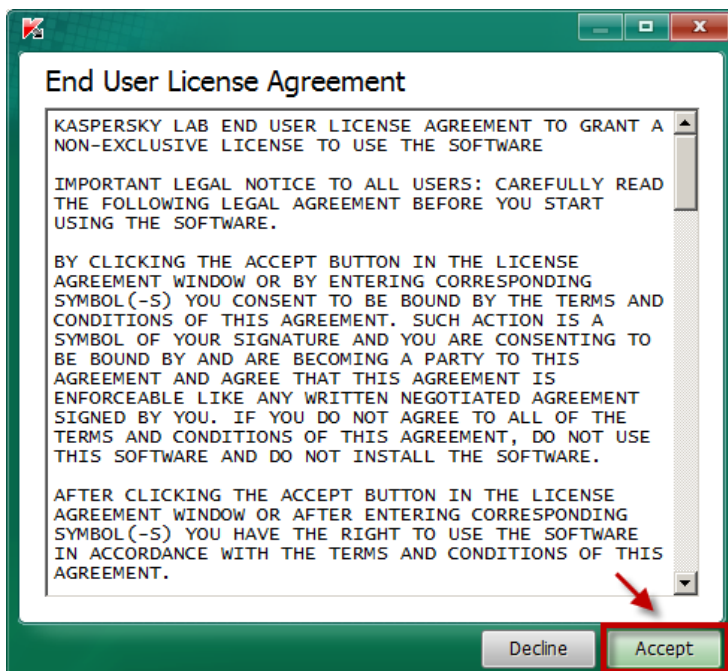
End User License Agreement

KASPERSKY LAB END USER LICENSE AGREEMENT TO GRANT A NON-EXCLUSIVE LICENSE TO USE THE SOFTWARE

IMPORTANT LEGAL NOTICE TO ALL USERS: CAREFULLY READ THE FOLLOWING LEGAL AGREEMENT BEFORE YOU START USING THE SOFTWARE.

BY CLICKING THE ACCEPT BUTTON IN THE LICENSE AGREEMENT WINDOW OR BY ENTERING CORRESPONDING SYMBOL(-S) YOU CONSENT TO BE BOUND BY THE TERMS AND CONDITIONS OF THIS AGREEMENT. SUCH ACTION IS A SYMBOL OF YOUR SIGNATURE AND YOU ARE CONSENTING TO BE BOUND BY AND ARE BECOMING A PARTY TO THIS AGREEMENT AND AGREE THAT THIS AGREEMENT IS ENFORCEABLE LIKE ANY WRITTEN NEGOTIATED AGREEMENT SIGNED BY YOU. IF YOU DO NOT AGREE TO ALL OF THE TERMS AND CONDITIONS OF THIS AGREEMENT, DO NOT USE THIS SOFTWARE AND DO NOT INSTALL THE SOFTWARE.

AFTER CLICKING THE ACCEPT BUTTON IN THE LICENSE AGREEMENT WINDOW OR AFTER ENTERING CORRESPONDING SYMBOL(-S) YOU HAVE THE RIGHT TO USE THE SOFTWARE IN ACCORDANCE WITH THE TERMS AND CONDITIONS OF THIS AGREEMENT.

Decline

Accept